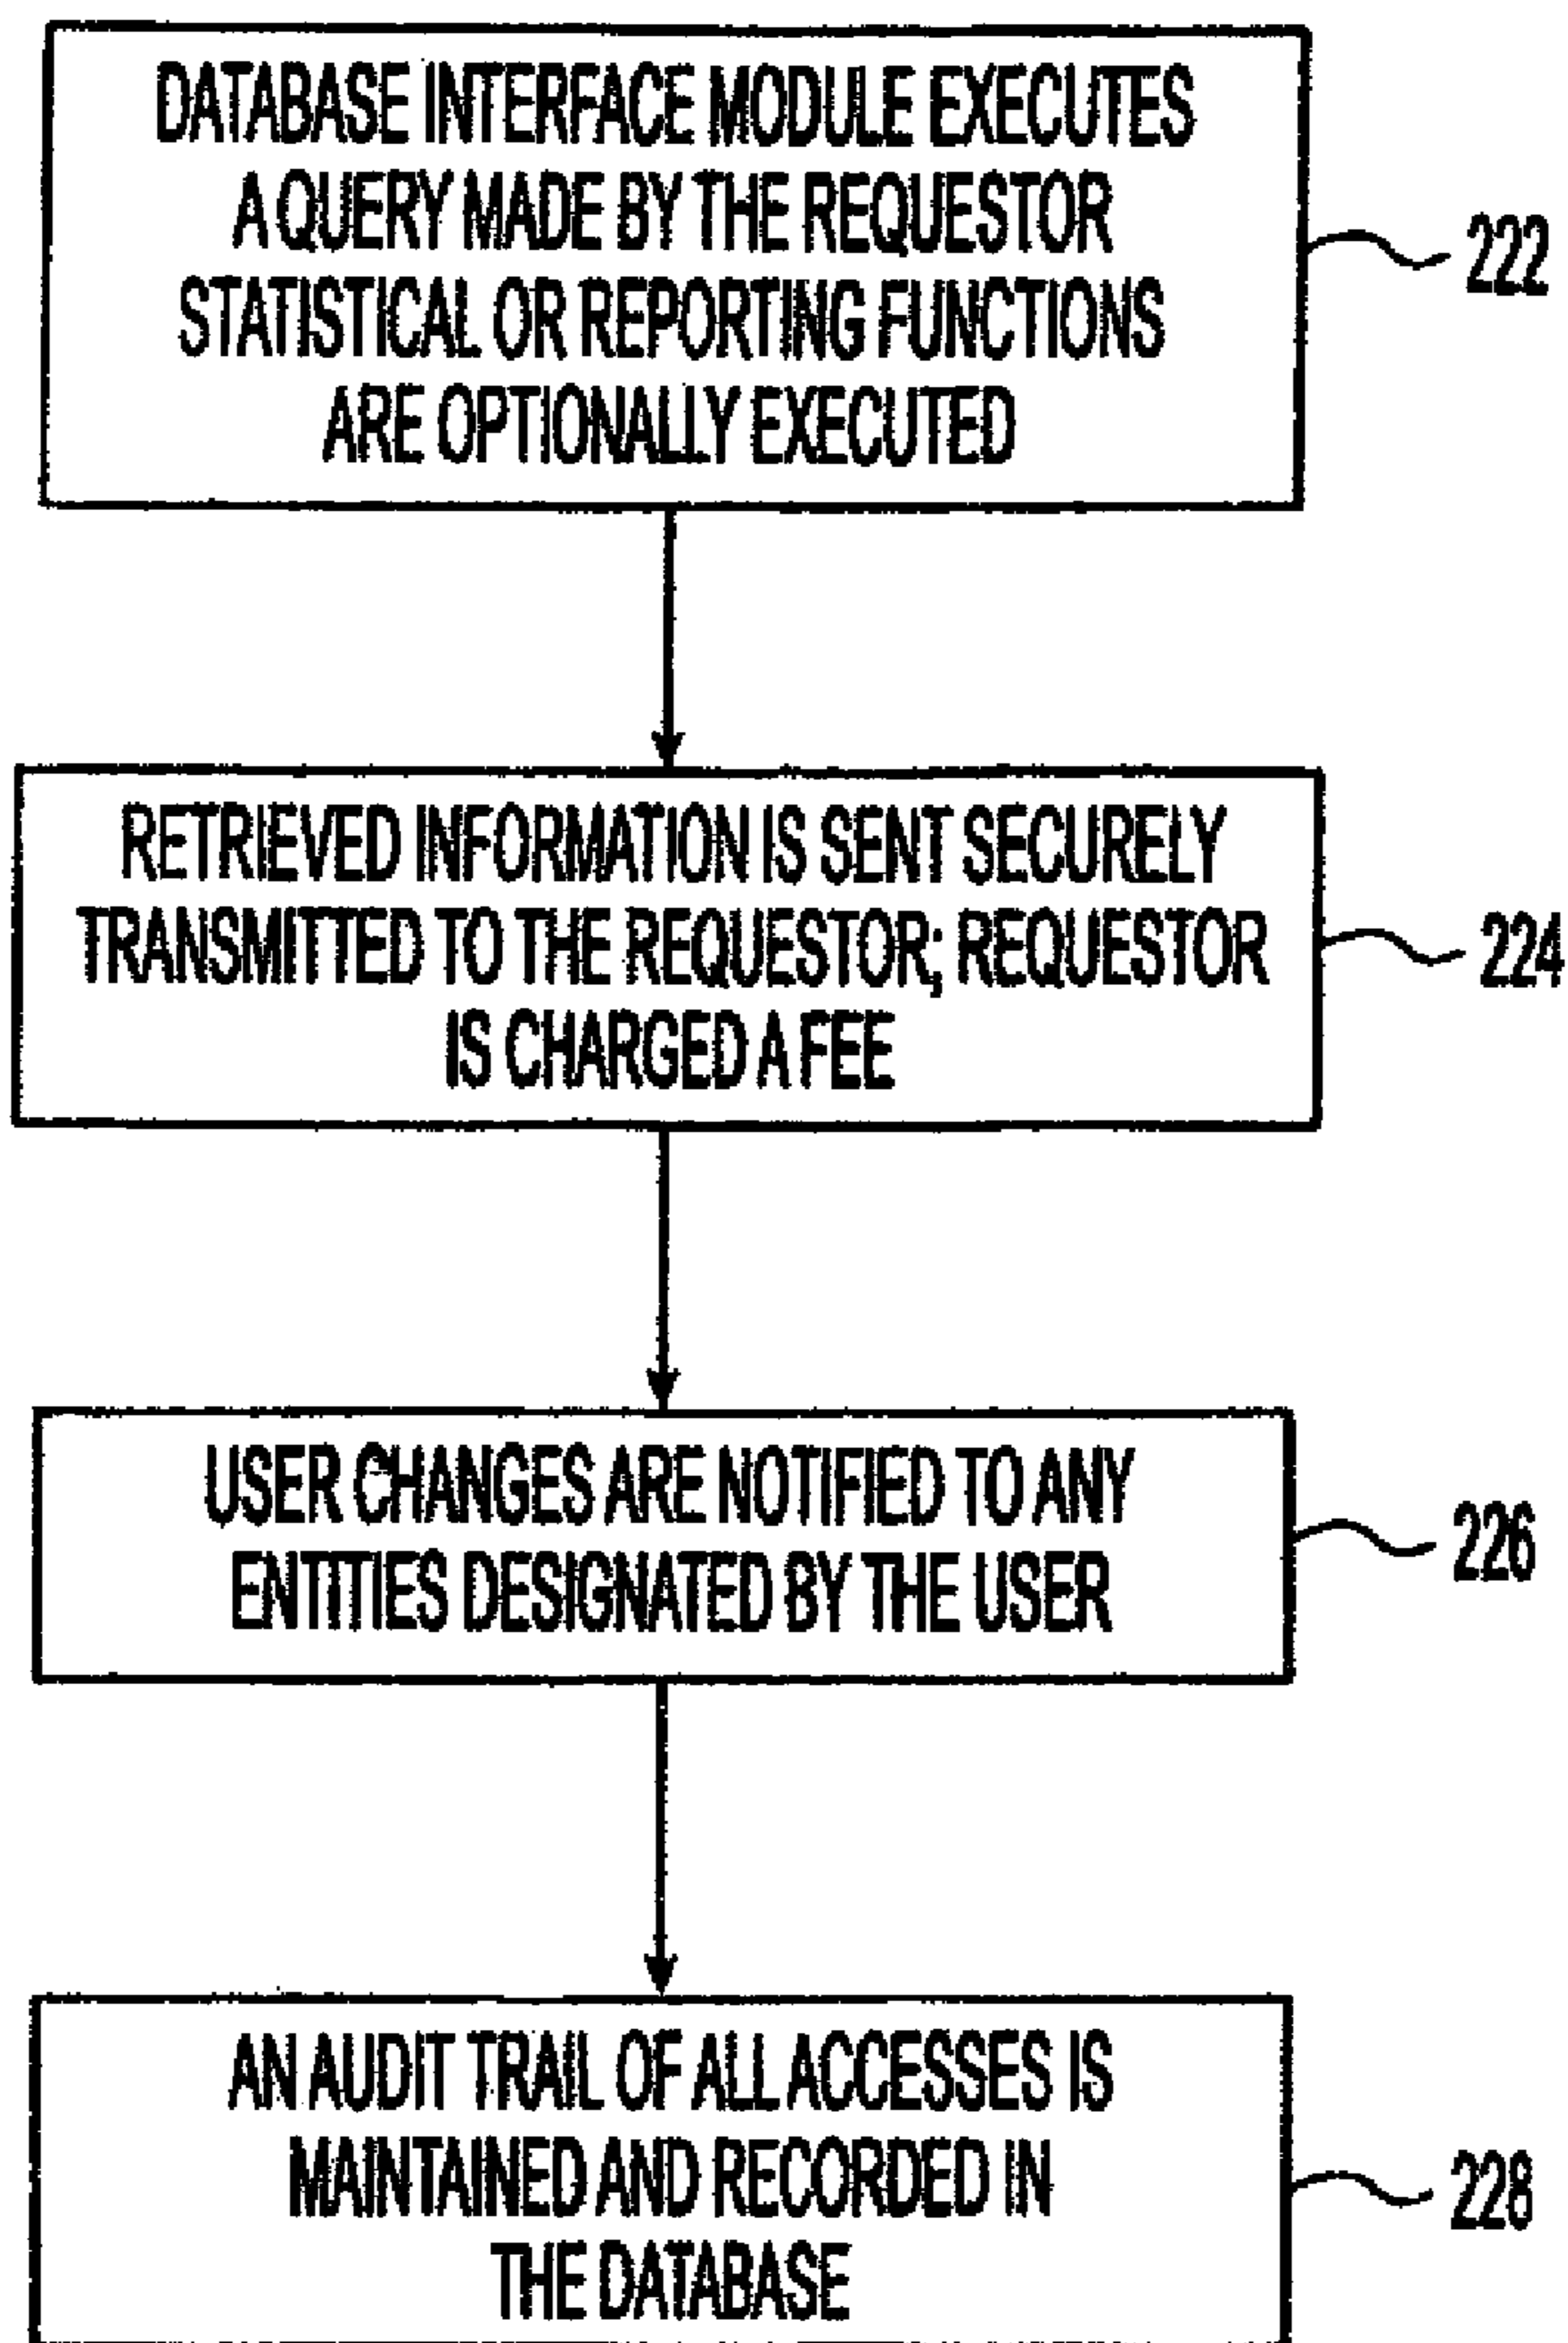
DATABASE INTERFACE MODULE EXECUTES A QUERY MADE BY THE REQUESTOR STATISTICAL OR REPORTING FUNCTIONS ARE OPTIONALLY EXECUTED

222

RETRIEVED INFORMATION IS SENT SECURELY TRANSMITTED TO THE REQUESTOR; REQUESTOR IS CHARGED A FEE

224

USER CHANGES ARE NOTIFIED TO ANY ENTITIES DESIGNATED BY THE USER

226

AN AUDIT TRAIL OF ALL ACCESSES IS MAINTAINED AND RECORDED IN THE DATABASE

228